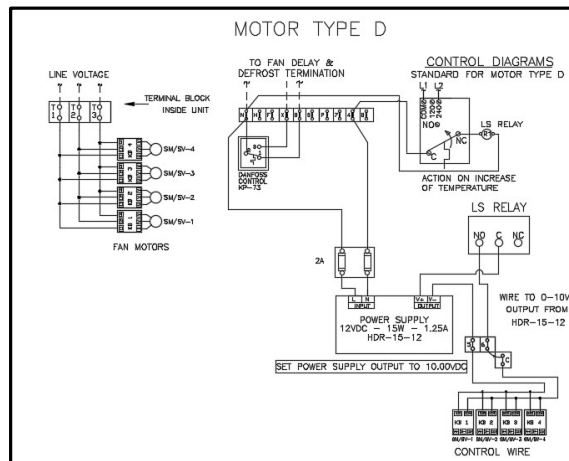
MOTOR TYPE D

LINE VOLTAGE

TERMINAL BLOCK INSIDE UNIT

T1 T2 T3

SM/SV-4
SM/SV-3
SM/SV-2
SM/SV-1

FAN MOTORS

TO FAN DELAY & DEFROST TERMINATION

DANFOSS CONTROL KP-73

CONTROL DIAGRAMS
STANDARD FOR MOTOR TYPE D

L1 L2

COM
NO
NC

LS RELAY

ACTION ON INCREASE OF TEMPERATURE

LS RELAY

NO C NC

2A

L N
INPUT

V+ V-
OUTPUT

POWER SUPPLY
12VDC – 15W – 1.25A
HDR-15-12

WIRE TO 0-10V OUTPUT FROM HDR-15-12

SET POWER SUPPLY OUTPUT TO 10.00VDC

KB 1 KB 2 KB 3 KB 4
SM/SV-1 SM/SV-2 SM/SV-3 SM/SV-4

CONTROL WIRE